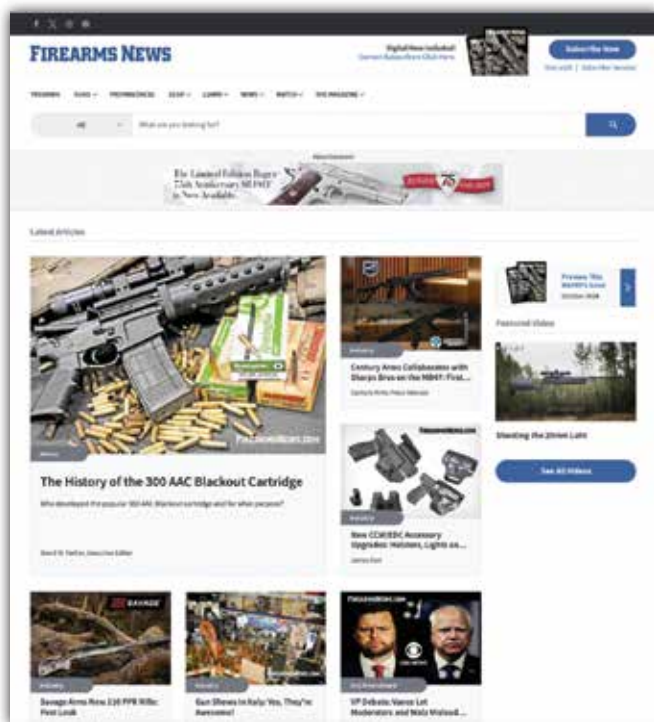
FIREARMS NEWS

Digital Now Included!
Current Subscribers Click Here

Subscribe Now

FIREARMS GUNS PROFESSIONAL GEAR LEARN NEWS WATCH THE MAGAZINE

All

What are you looking for?

Advertisement

The Limited Edition Ruger 75th Anniversary MKIV is Now Available

Latest Articles

The History of the 300 AAC Blackout Cartridge

Who developed the popular 300 AAC Blackout cartridge and for what purpose?

David M. Fortier, Executive Editor

Industry

Century Arms Collaborates with Sharps Bros on the MBR7 First...

Century Arms Press Release

Industry

New CCW/EDC Accessory Upgrades: Holsters, Lights an...

James Tarr

Preview The Nov/Dec Issue

October 2024

Featured Video

Shooting the 20mm Lahti

See All Videos

SAVAGE

Industry

Savage Arms New 110 PPR Rifle: First Look

Industry

Gun Shows in Italy: Yes, They're Awesome!

VP Debate: Vance Let Moderators and Walz Mislead...